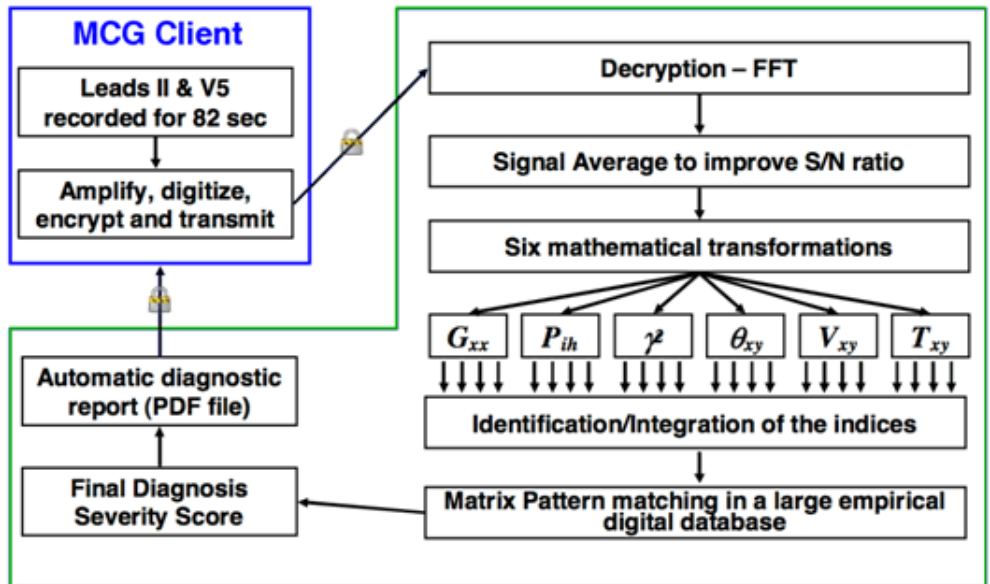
MCG Client

Leads II & V5 recorded for 82 sec

Amplify, digitize, encrypt and transmit

Decryption – FFT

Signal Average to improve S/N ratio

Six mathematical transformations

$G_{xx}$

$P_{ih}$

$\gamma^2$

$\theta_{xy}$

$V_{xy}$

$T_{xy}$

Identification/Integration of the indices

Matrix Pattern matching in a large empirical digital database

Final Diagnosis Severity Score

Automatic diagnostic report (PDF file)